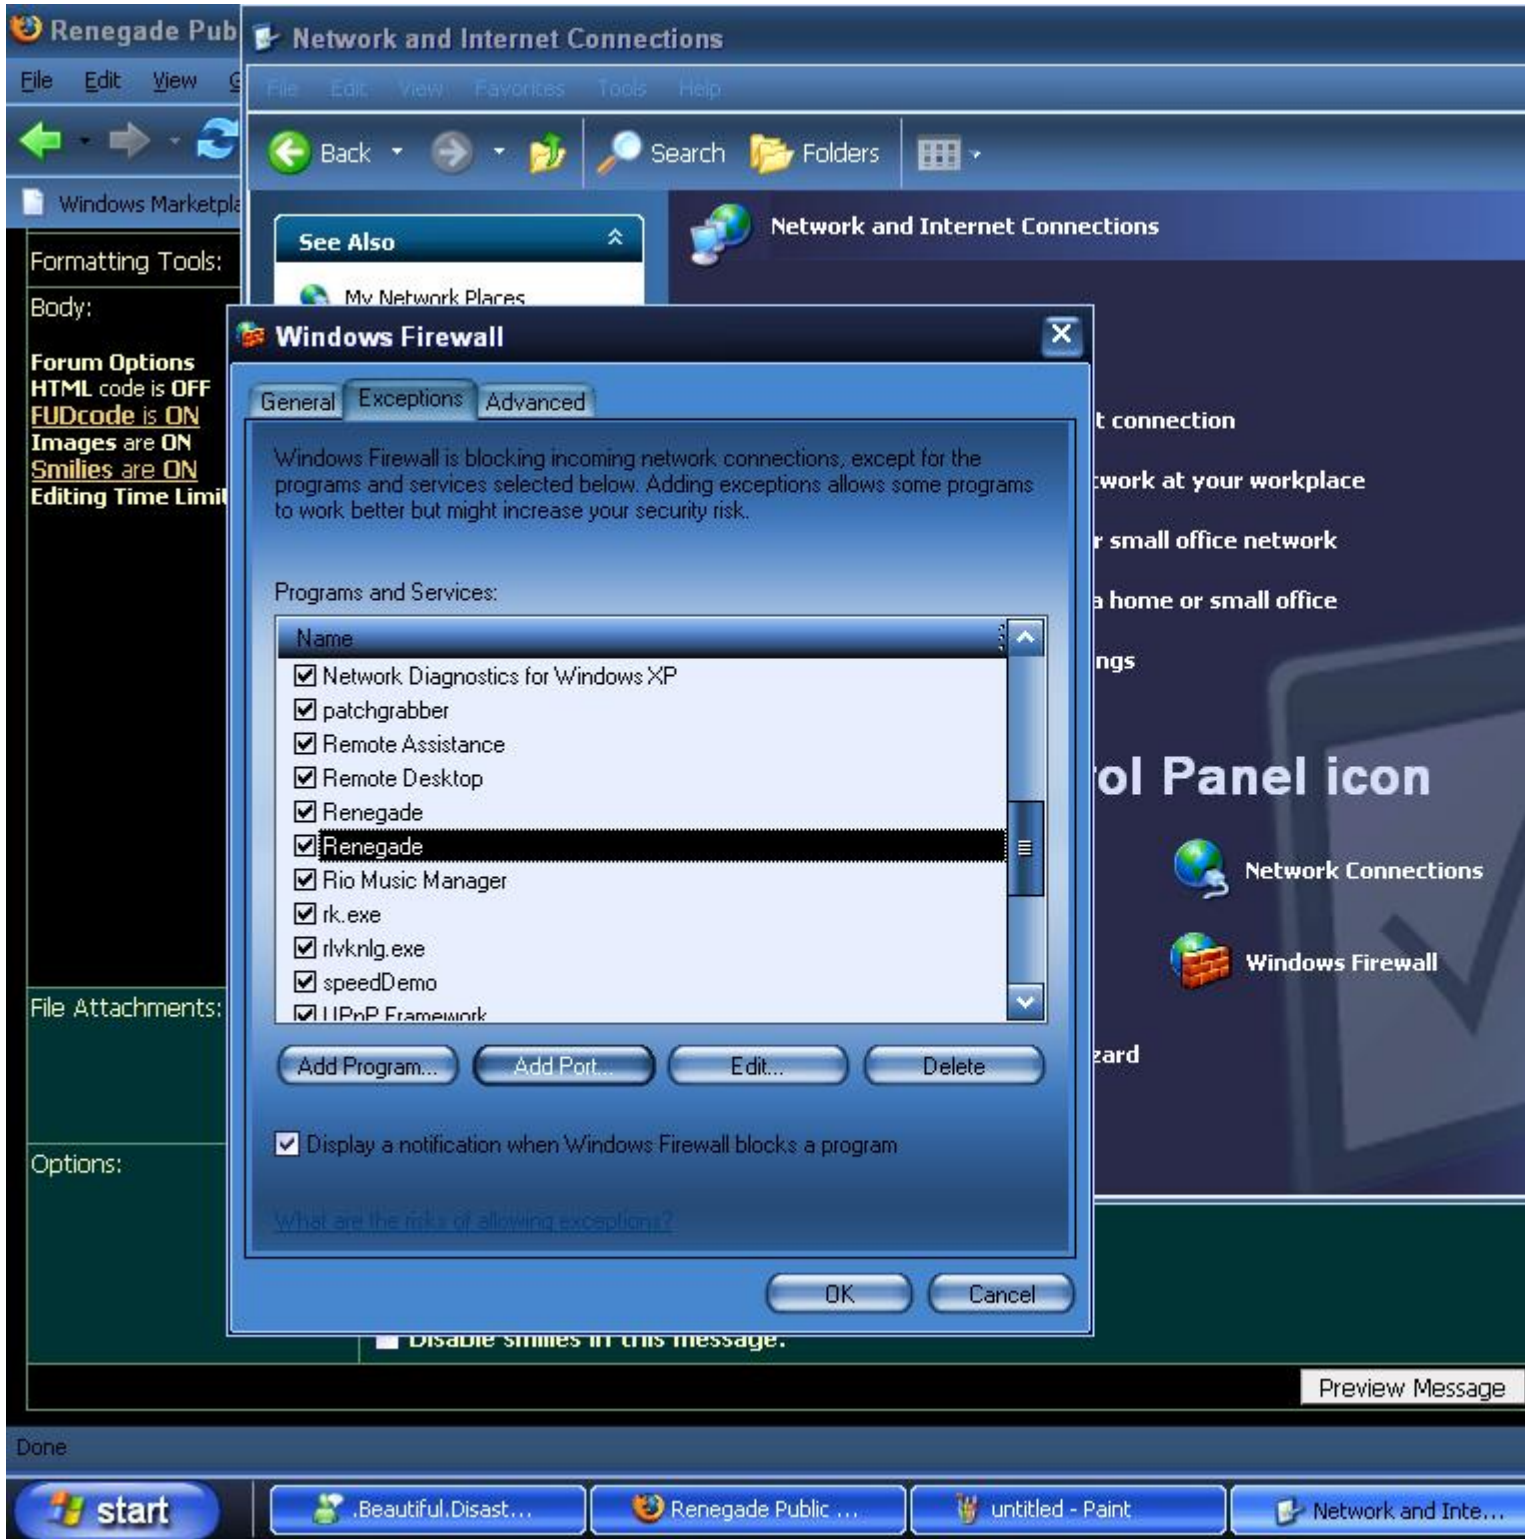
Renegade Pub

File Edit View G

Windows Marketpla

Formatting Tools:

Body:

Forum Options
HTML code is OFF
FUDcode is ON
Images are ON
Smilies are ON
Editing Time Limi

File Attachments:

Options:

Network and Internet Connections

File Edit View Favorites Tools Help

Back Search Folders

See Also

My Network Places

Network and Internet Connections

t connection

twork at your workplace

r small office network

a home or small office

ngs

ol Panel icon

Network Connections

Windows Firewall

zard

Windows Firewall

General Exceptions Advanced

Windows Firewall is blocking incoming network connections, except for the programs and services selected below. Adding exceptions allows some programs to work better but might increase your security risk.

Programs and Services:

| Name |
|---|
| ☑ Network Diagnostics for Windows XP |
| ☑ patchgrabber |
| ☑ Remote Assistance |
| ☑ Remote Desktop |
| ☑ Renegade |
| ☑ Renegade |
| ☑ Rio Music Manager |
| ☑ rk.exe |
| ☑ rlvknlg.exe |
| ☑ speedDemo |
| ☑ UPnP Framework |

Add Program... Add Port... Edit... Delete

☑ Display a notification when Windows Firewall blocks a program

What are the risks of allowing exceptions?

OK Cancel

Disable smilies in this message.

Preview Message

Done

start .Beautiful.Disast... Renegade Public ... untitled - Paint Network and Inte...